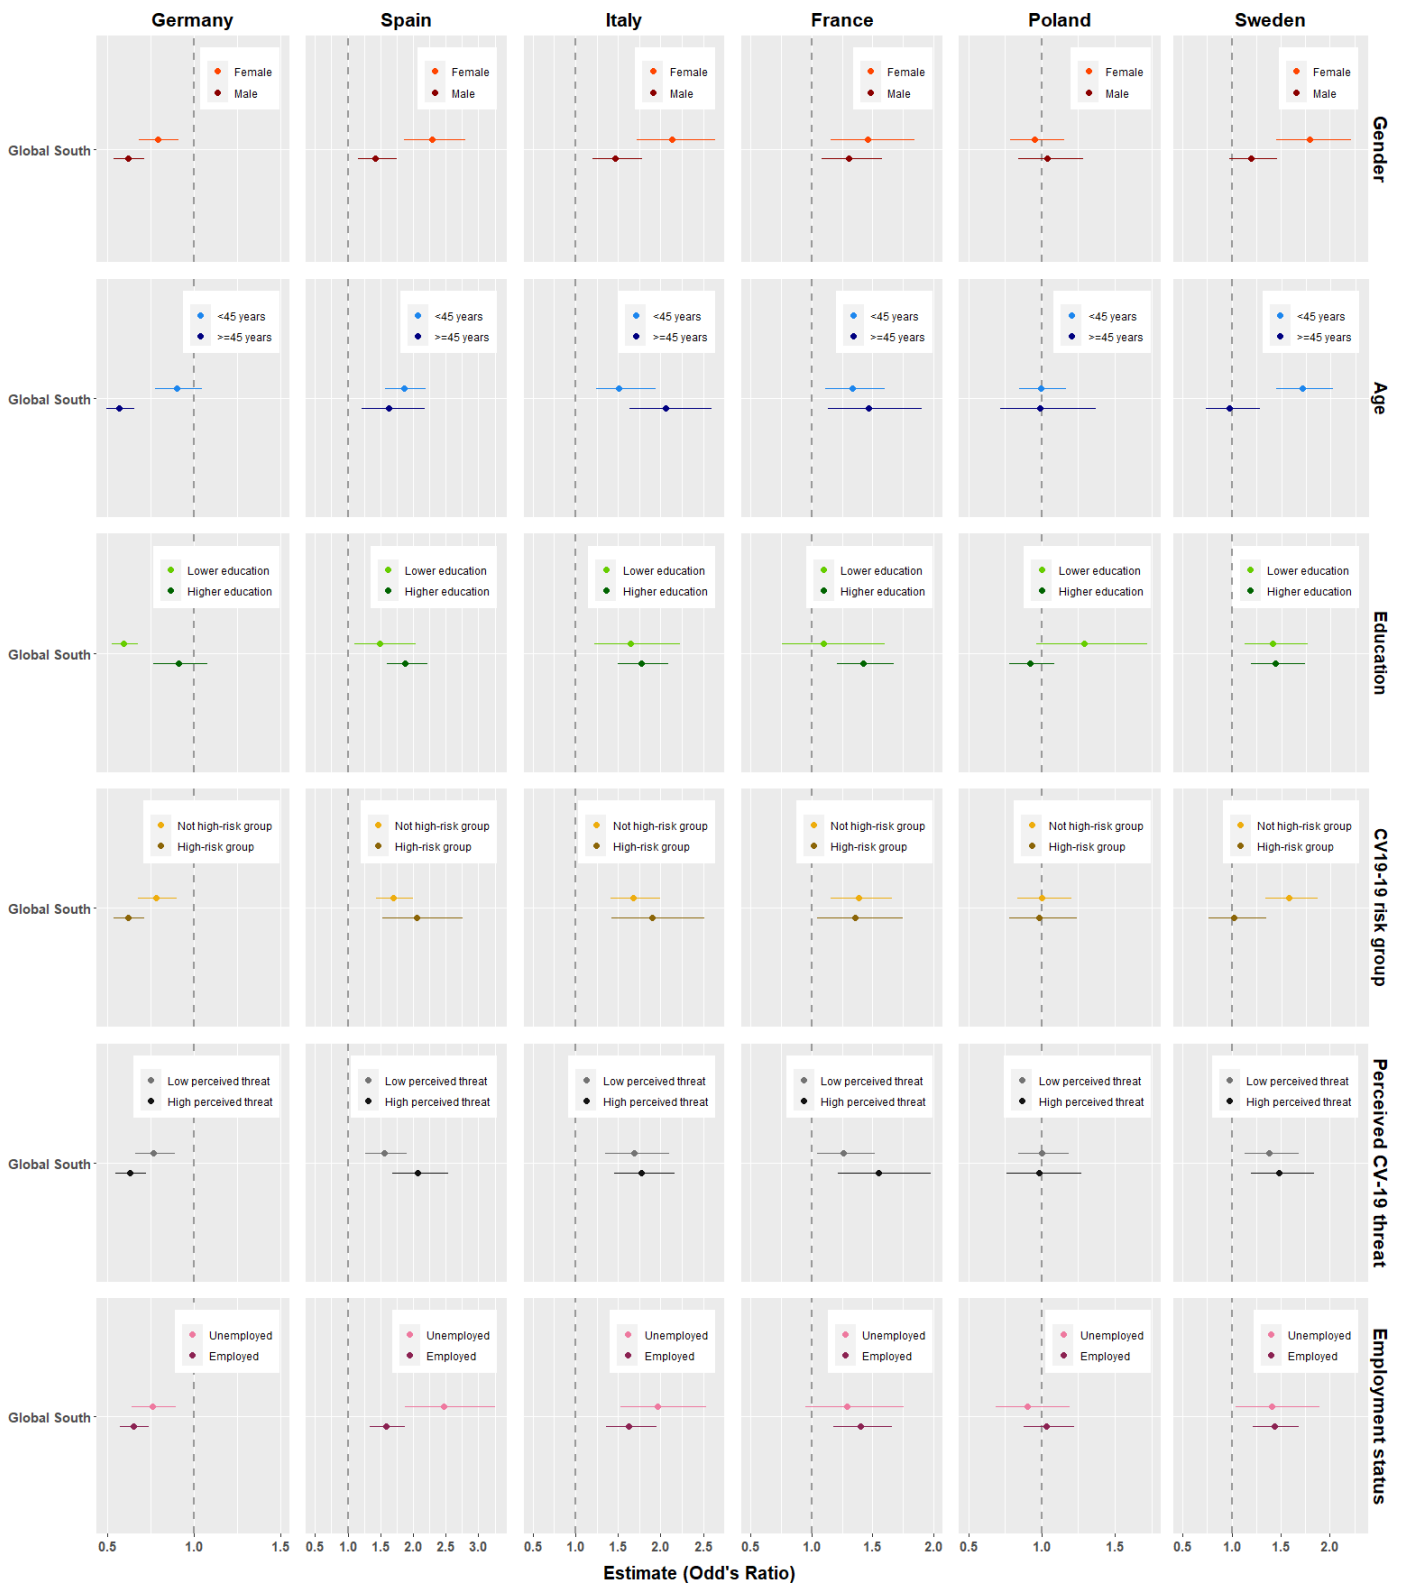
Germany Spain Italy France Poland Sweden

Gender
Global South
Female
Male
Female
Male
Female
Male
Female
Male
Female
Male
Female
Male

Age
Global South
<45 years
>=45 years
<45 years
>=45 years
<45 years
>=45 years
<45 years
>=45 years
<45 years
>=45 years
<45 years
>=45 years

Education
Global South
Lower education
Higher education
Lower education
Higher education
Lower education
Higher education
Lower education
Higher education
Lower education
Higher education
Lower education
Higher education

CV19-19 risk group
Global South
Not high-risk group
High-risk group
Not high-risk group
High-risk group
Not high-risk group
High-risk group
Not high-risk group
High-risk group
Not high-risk group
High-risk group
Not high-risk group
High-risk group

Perceived CV-19 threat
Global South
Low perceived threat
High perceived threat
Low perceived threat
High perceived threat
Low perceived threat
High perceived threat
Low perceived threat
High perceived threat
Low perceived threat
High perceived threat
Low perceived threat
High perceived threat

Employment status
Global South
Unemployed
Employed
Unemployed
Employed
Unemployed
Employed
Unemployed
Employed
Unemployed
Employed
Unemployed
Employed

0.5 1.0 1.5
0.5 1.0 1.5 2.0 2.5 3.0
0.5 1.0 1.5 2.0 2.5
0.5 1.0 1.5 2.0
0.5 1.0 1.5
0.5 1.0 1.5 2.0

Estimate (Odd's Ratio)